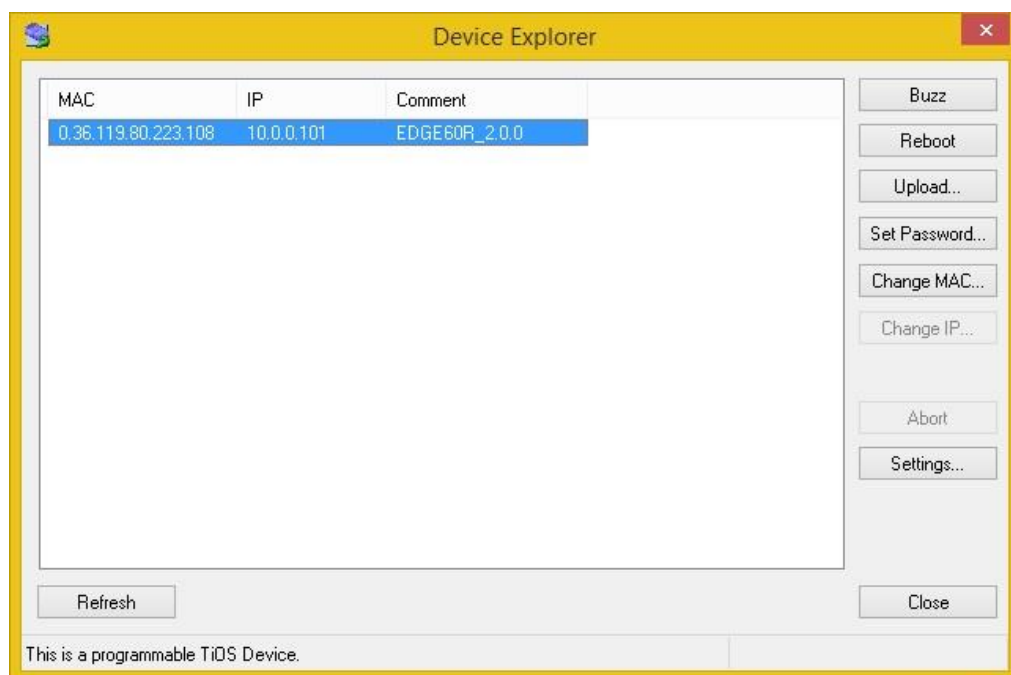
Device Explorer

| MAC | IP | Comment |
|---|---|---|
| 0.36.119.80.223.108 | 10.0.0.101 | EDGE60R_2.0.0 |

Buzz
Reboot
Upload...
Set Password...
Change MAC...
Change IP...
Abort
Settings...

Refresh
Close

This is a programmable TiOS Device.